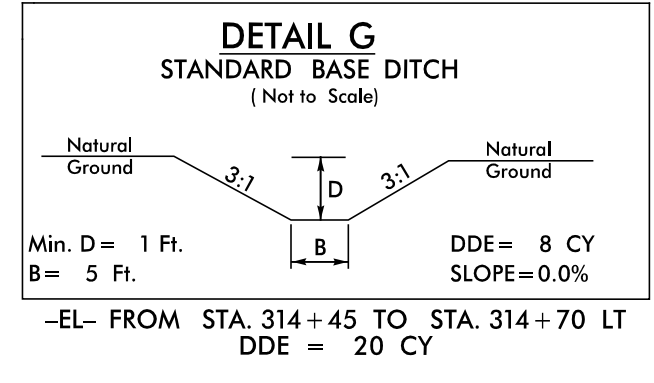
DETAIL G
STANDARD BASE DITCH
( Not to Scale)

Natural Ground

3:1

D

3:1

Natural Ground

Min. D = 1 Ft.
B = 5 Ft.

B

DDE = 8 CY
SLOPE = 0.0%

–EL– FROM STA. 314 + 45 TO STA. 314 + 70 LT
DDE = 20 CY